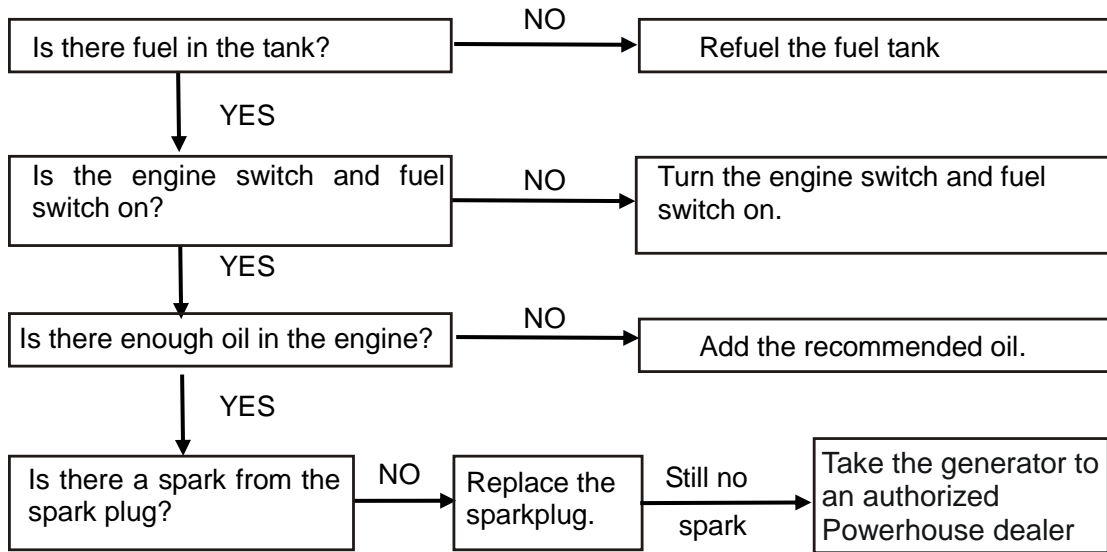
Is there fuel in the tank?

NO

Refuel the fuel tank

YES

Is the engine switch and fuel switch on?

NO

Turn the engine switch and fuel switch on.

YES

Is there enough oil in the engine?

NO

Add the recommended oil.

YES

Is there a spark from the spark plug?

NO

Replace the sparkplug.

Still no spark

Take the generator to an authorized Powerhouse dealer